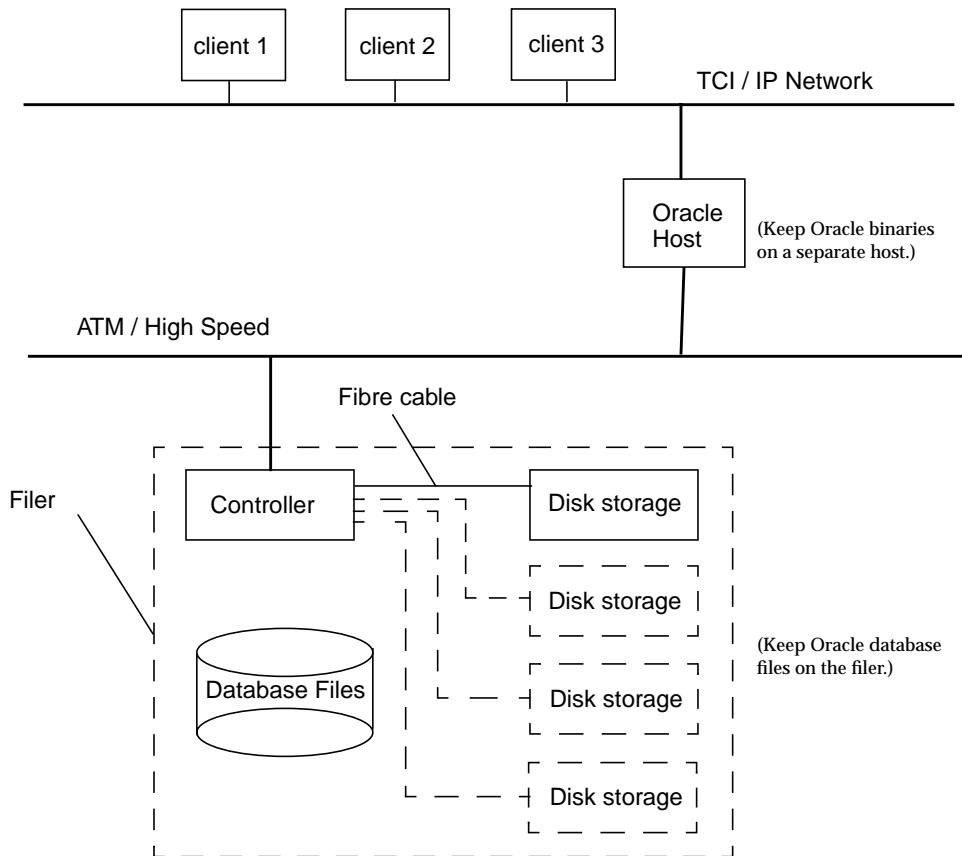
client 1
client 2
client 3
TCI / IP Network
Oracle Host
(Keep Oracle binaries on a separate host.)
ATM / High Speed
Fibre cable
Filer
Controller
Disk storage
Disk storage
Database Files
(Keep Oracle database files on the filer.)
Disk storage
Disk storage